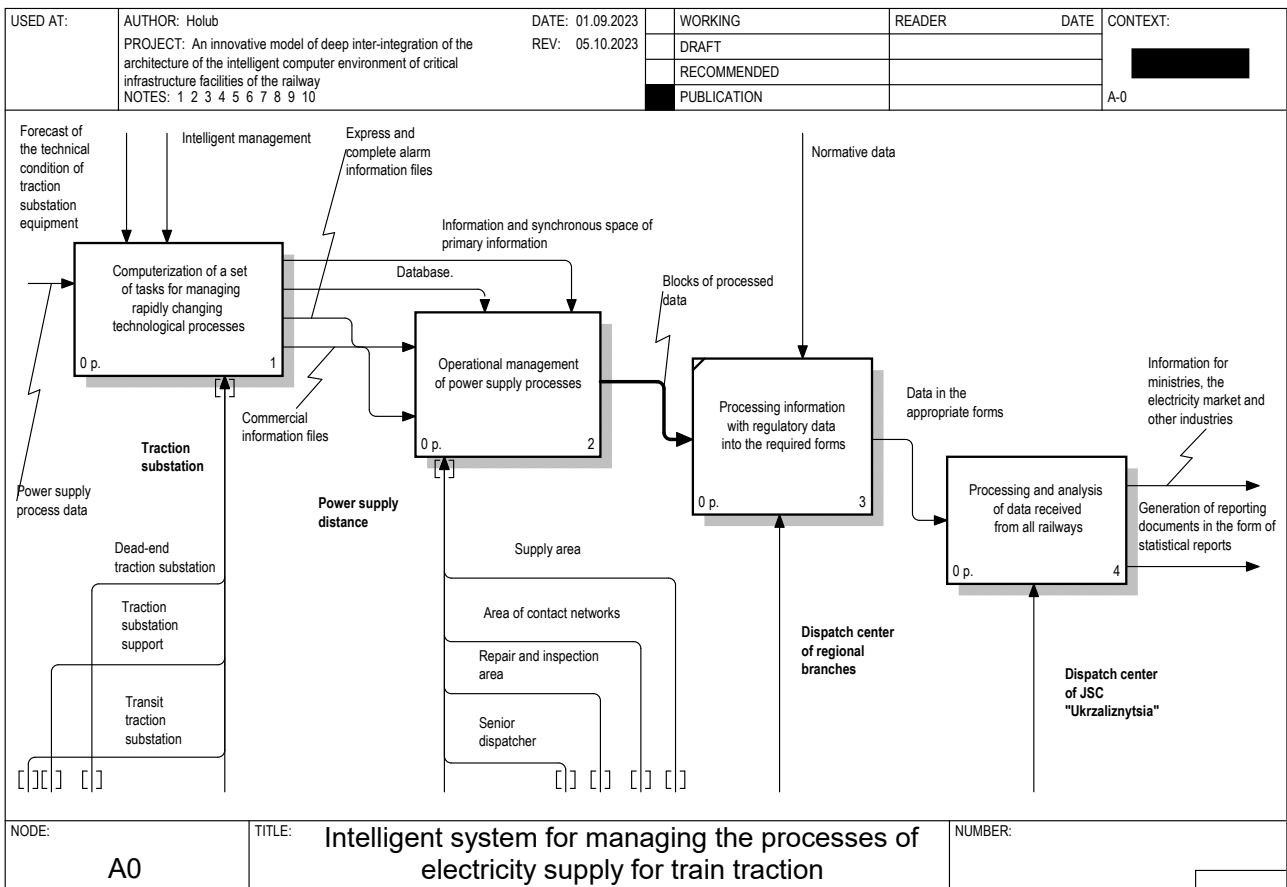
| USED AT: | AUTHOR: Holub | DATE: 01.09.2023 | | WORKING | READER | DATE | CONTEXT: |
|---|---|---|---|---|---|---|---|
| | PROJECT: An innovative model of deep inter-integration of the architecture of the intelligent computer environment of critical infrastructure facilities of the railway | REV: 05.10.2023 | | DRAFT | | | |
| | | | | RECOMMENDED | | | |
| | NOTES: 1 2 3 4 5 6 7 8 9 10 | | | PUBLICATION | | | A-0 |

Forecast of the technical condition of traction substation equipment

Intelligent management

Express and complete alarm information files

Normative data

Information and synchronous space of primary information

Computerization of a set of tasks for managing rapidly changing technological processes

0 p. 1

Database.

Blocks of processed data

Operational management of power supply processes

0 p. 2

Processing information with regulatory data into the required forms

0 p. 3

Data in the appropriate forms

Information for ministries, the electricity market and other industries

Processing and analysis of data received from all railways

0 p. 4

Generation of reporting documents in the form of statistical reports

Commercial information files

Traction substation

Power supply process data

Power supply distance

Dead-end traction substation

Supply area

Traction substation support

Area of contact networks

Repair and inspection area

Dispatch center of regional branches

Dispatch center of JSC "Ukrzaliznytsia"

Transit traction substation

Senior dispatcher

| NODE: | TITLE: | NUMBER: |
|---|---|---|
| A0 | Intelligent system for managing the processes of electricity supply for train traction | |